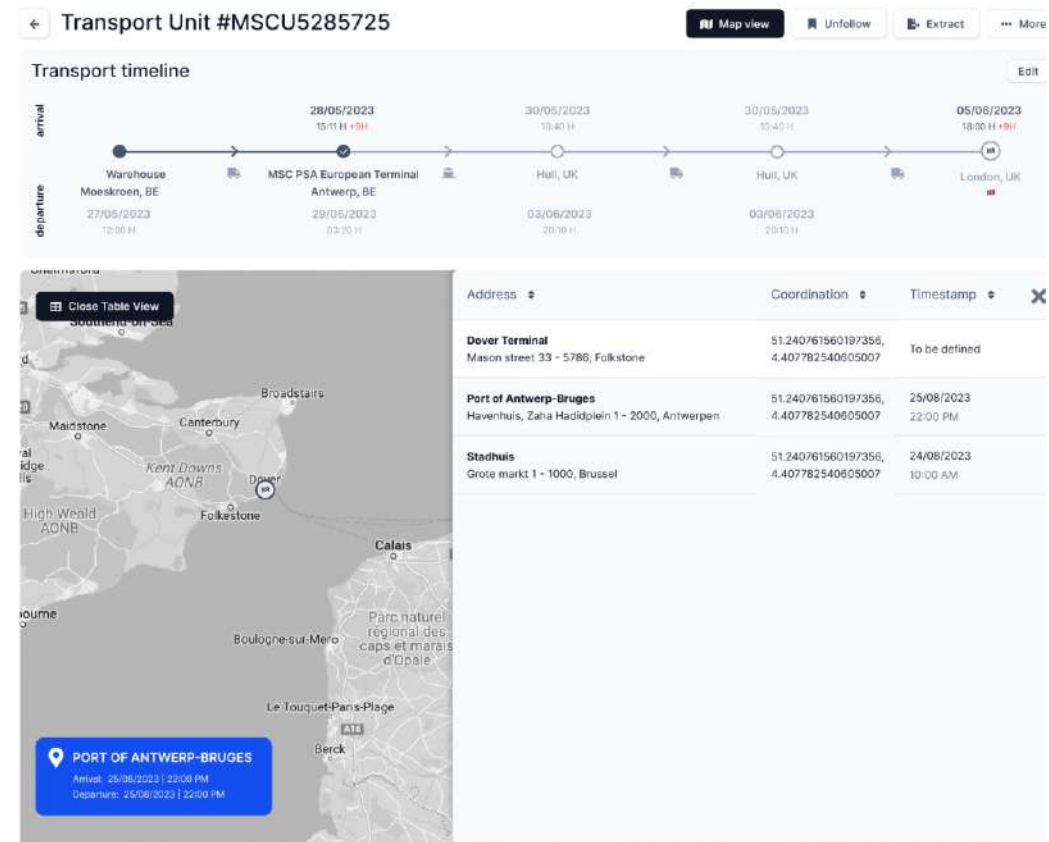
← Transport Unit #MSCU5285725

Map view | Unfollow | Extract | ··· More

Transport timeline

Edit

arrival

departure

28/05/2023
15:11 H +9H

30/05/2023
13:40 H

30/05/2023
13:40 H

05/06/2023
18:00 H +9H

Warehouse
Moeskroen, BE
27/05/2023
12:00 H

MSC PSA European Terminal
Antwerp, BE
29/05/2023
03:20 H

Hull, UK
03/06/2023
20:10 H

Hull, UK
03/06/2023
20:10 H

London, UK

Close Table View

| Address | Coordination | Timestamp |
|---|---|---|
| **Dover Terminal** Mason street 33 - 5786, Folkstone | 51.240761560197356, 4.407782540605007 | To be defined |
| **Port of Antwerp-Bruges** Havenhuis, Zaha Hadidplein 1 - 2000, Antwerpen | 51.240761560197356, 4.407782540605007 | 25/08/2023 22:00 PM |
| **Stadhuis** Grote markt 1 - 1000, Brussel | 51.240761560197356, 4.407782540605007 | 24/08/2023 10:00 AM |

Southend-on-Sea
Broadstairs
Maidstone
Canterbury
Kent Downs AONB
Dover
High Weald AONB
Folkestone
Calais
ourne
Parc naturel régional des caps et marais d'Opale
Boulogne-sur-Mer
Le Touquet-Paris-Plage
A16
Berck

PORT OF ANTWERP-BRUGES
Arrival: 25/08/2023 | 22:00 PM
Departure: 25/08/2023 | 22:00 PM